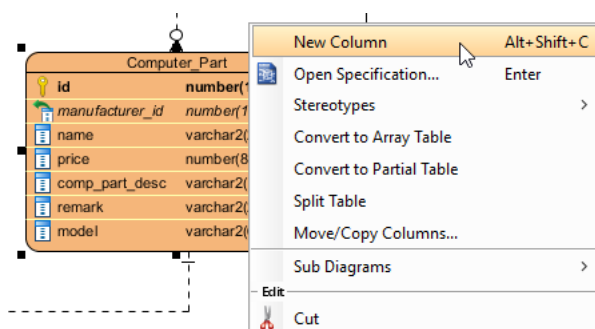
Computer_Part

| | |
|---|---|
| id | number(1 |
| manufacturer_id | number(1 |
| name | varchar2( |
| price | number(8 |
| comp_part_desc | varchar2( |
| remark | varchar2( |
| model | varchar2( |

New Column Alt+Shift+C
Open Specification... Enter
Stereotypes
Convert to Array Table
Convert to Partial Table
Split Table
Move/Copy Columns...
Sub Diagrams
Edit
Cut